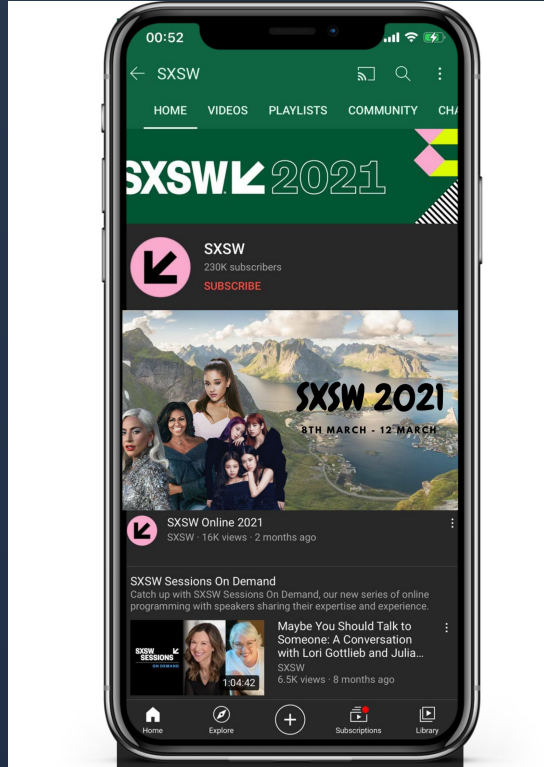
00:52

SXSW

HOME VIDEOS PLAYLISTS COMMUNITY CHA

SXSW 2021

SXSW
230K subscribers
SUBSCRIBE

SXSW 2021
8TH MARCH - 12 MARCH

SXSW Online 2021
SXSW · 16K views · 2 months ago

SXSW Sessions On Demand
Catch up with SXSW Sessions On Demand, our new series of online programming with speakers sharing their expertise and experience.

SXSW SESSIONS ON DEMAND

1:04:42

Maybe You Should Talk to Someone: A Conversation with Lori Gottlieb and Julia...
SXSW
6.5K views · 8 months ago

Home Explore Subscriptions Library